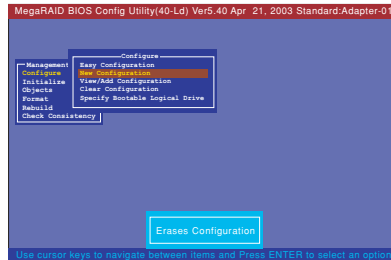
MegaRAID BIOS Config Utility(40-Ld) Ver5.40 Apr 21, 2003 Standard:Adapter-01

Management
Configure
Initialize
Objects
Format
Rebuild
Check Consistency

Configure
Easy Configuration
New Configuration
View/Add Configuration
Clear Configuration
Specify Bootable Logical Drive

Erases Configuration

Use cursor keys to navigate between items and Press ENTER to select an option